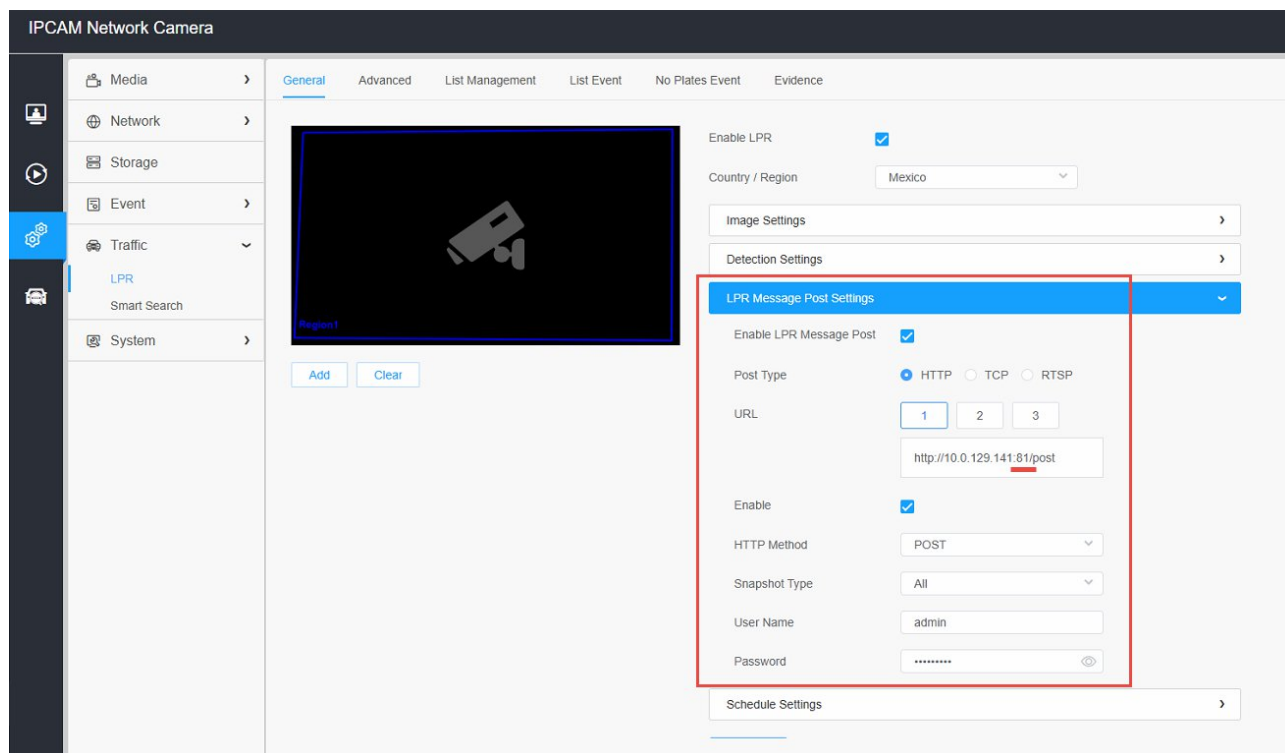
IPCAM Network Camera

Media
Network
Storage
Event
Traffic
LPR
Smart Search
System

General Advanced List Management List Event No Plates Event Evidence

Region1

Add Clear

Enable LPR
Country / Region Mexico
Image Settings
Detection Settings
LPR Message Post Settings
Enable LPR Message Post
Post Type HTTP TCP RTSP
URL 1 2 3
http://10.0.129.141:81/post
Enable
HTTP Method POST
Snapshot Type All
User Name admin
Password ••••••••••
Schedule Settings